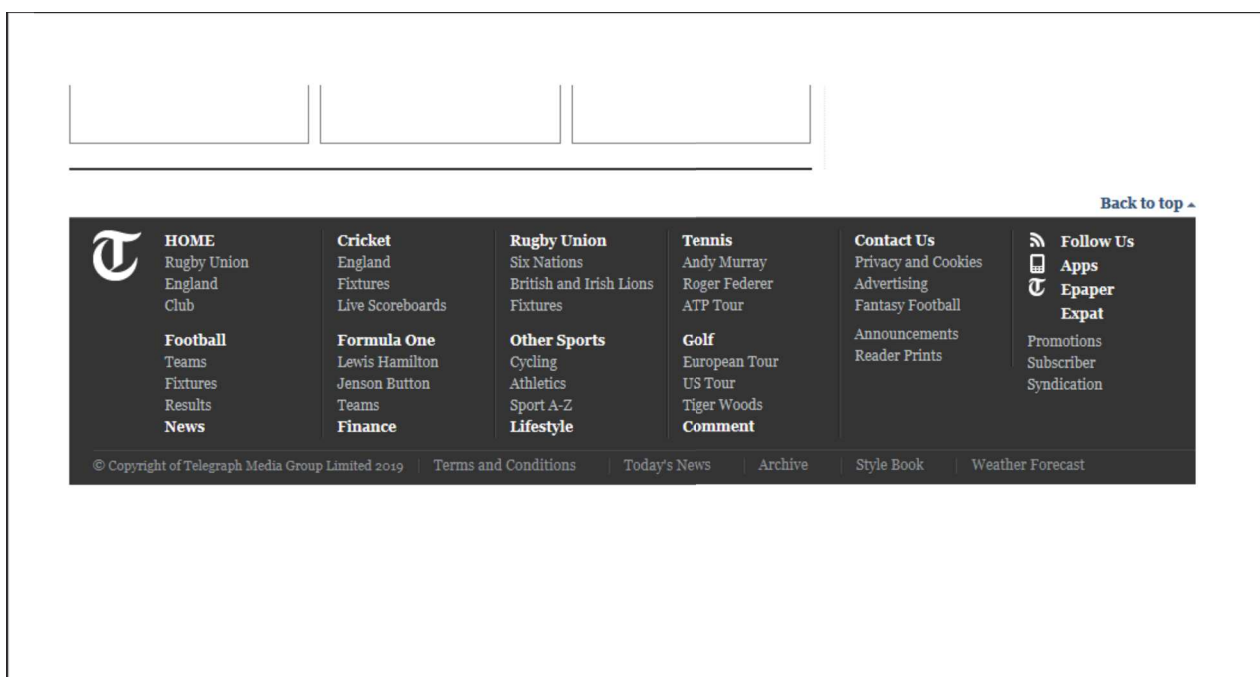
Back to top

T

HOME
Rugby Union
England
Club

Football
Teams
Fixtures
Results
News

Cricket
England
Fixtures
Live Scoreboards

Formula One
Lewis Hamilton
Jenson Button
Teams
Finance

Rugby Union
Six Nations
British and Irish Lions
Fixtures

Other Sports
Cycling
Athletics
Sport A-Z
Lifestyle

Tennis
Andy Murray
Roger Federer
ATP Tour

Golf
European Tour
US Tour
Tiger Woods
Comment

Contact Us
Privacy and Cookies
Advertising
Fantasy Football

Announcements
Reader Prints

Follow Us
Apps
Epaper
Expat

Promotions
Subscriber
Syndication

© Copyright of Telegraph Media Group Limited 2019 | Terms and Conditions | Today's News | Archive | Style Book | Weather Forecast